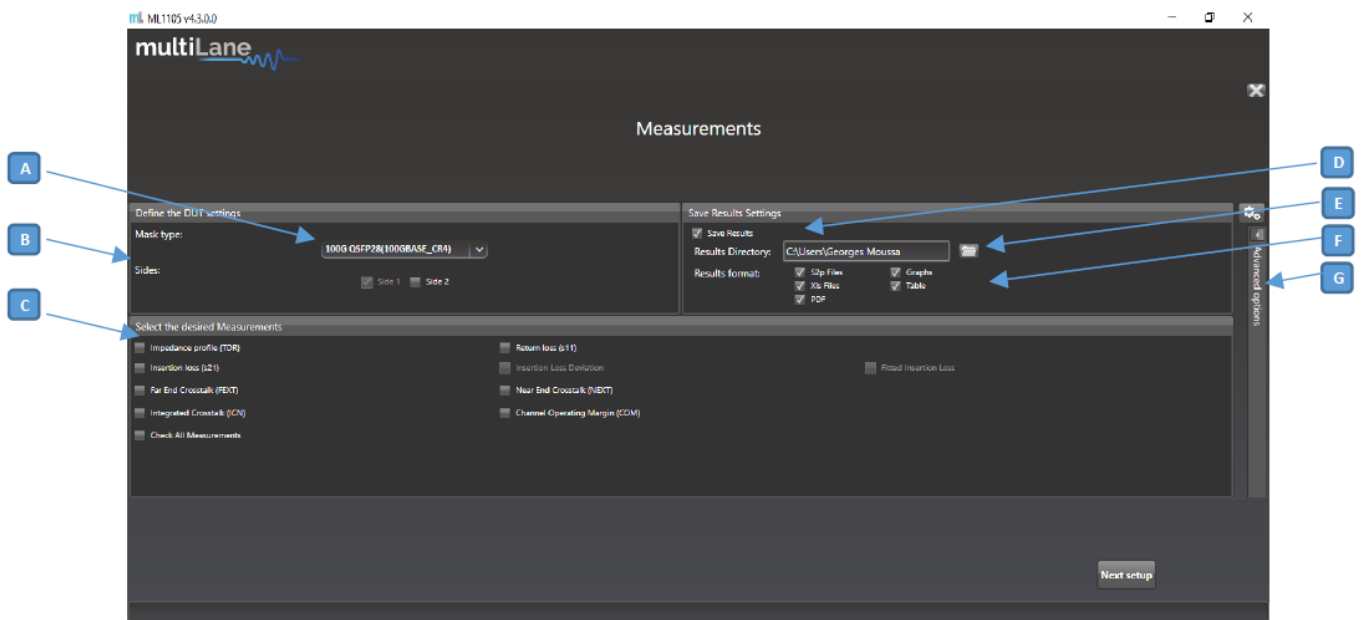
ML1105 v4.3.0.0

multiLane

Measurements

A

B

C

D

E

F

G

Define the DUT settings

Mask type:

100G QSFP28(100GBASE_CR4)

Sides:

Side 1

Side 2

Save Results Settings

Save Results

Results Directory:

C:\Users\Georges Moussa

Results format:

S2p Files

Graphs

Xls Files

Table

PDF

Advanced options

Select the desired Measurements

Impedance profile (TDR)

Return loss (s11)

Insertion loss (s21)

Insertion Loss Deviation

Fitted Insertion Loss

Far End Crosstalk (FEXT)

Near End Crosstalk (NEXT)

Integrated Crosstalk (ICN)

Channel Operating Margin (COM)

Check All Measurements

Next setup